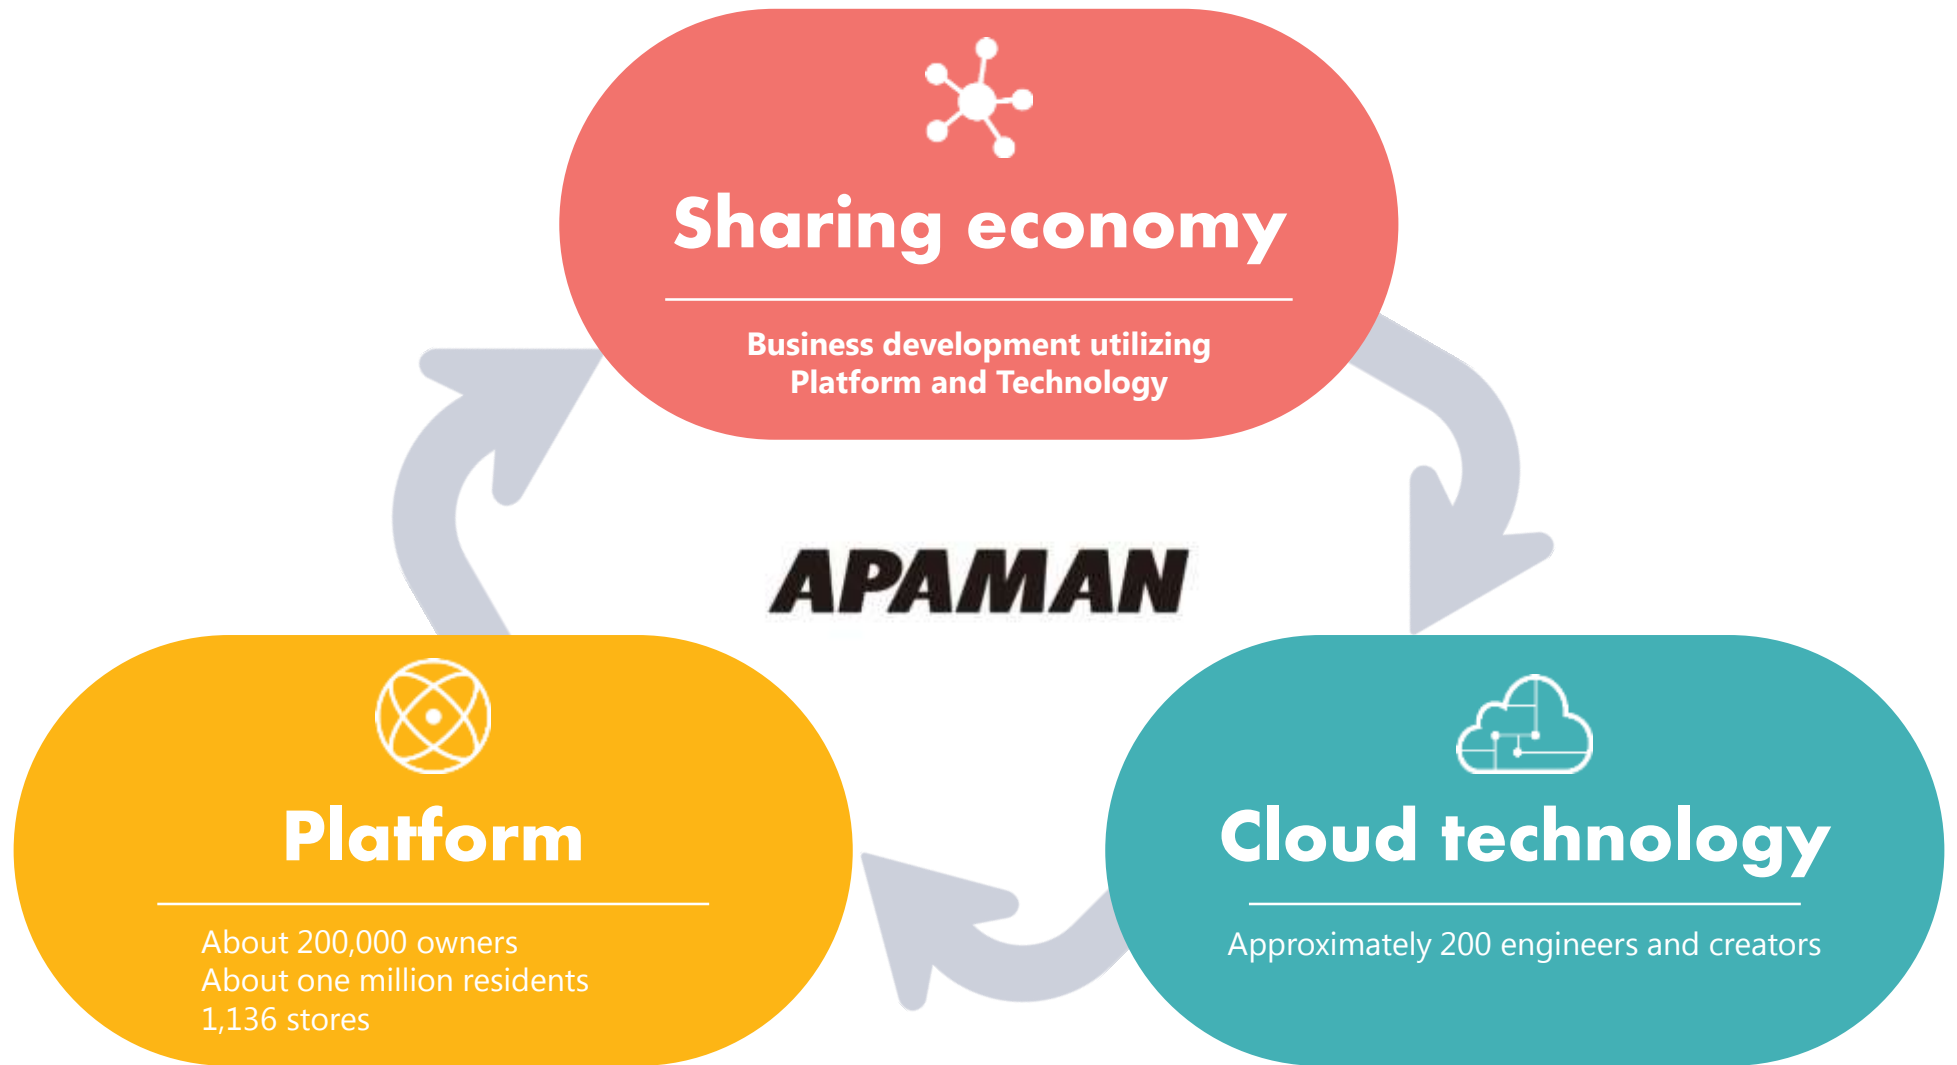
Sharing economy

Business development utilizing Platform and Technology

APAMAN

Platform

About 200,000 owners
About one million residents
1,136 stores

Cloud technology

Approximately 200 engineers and creators